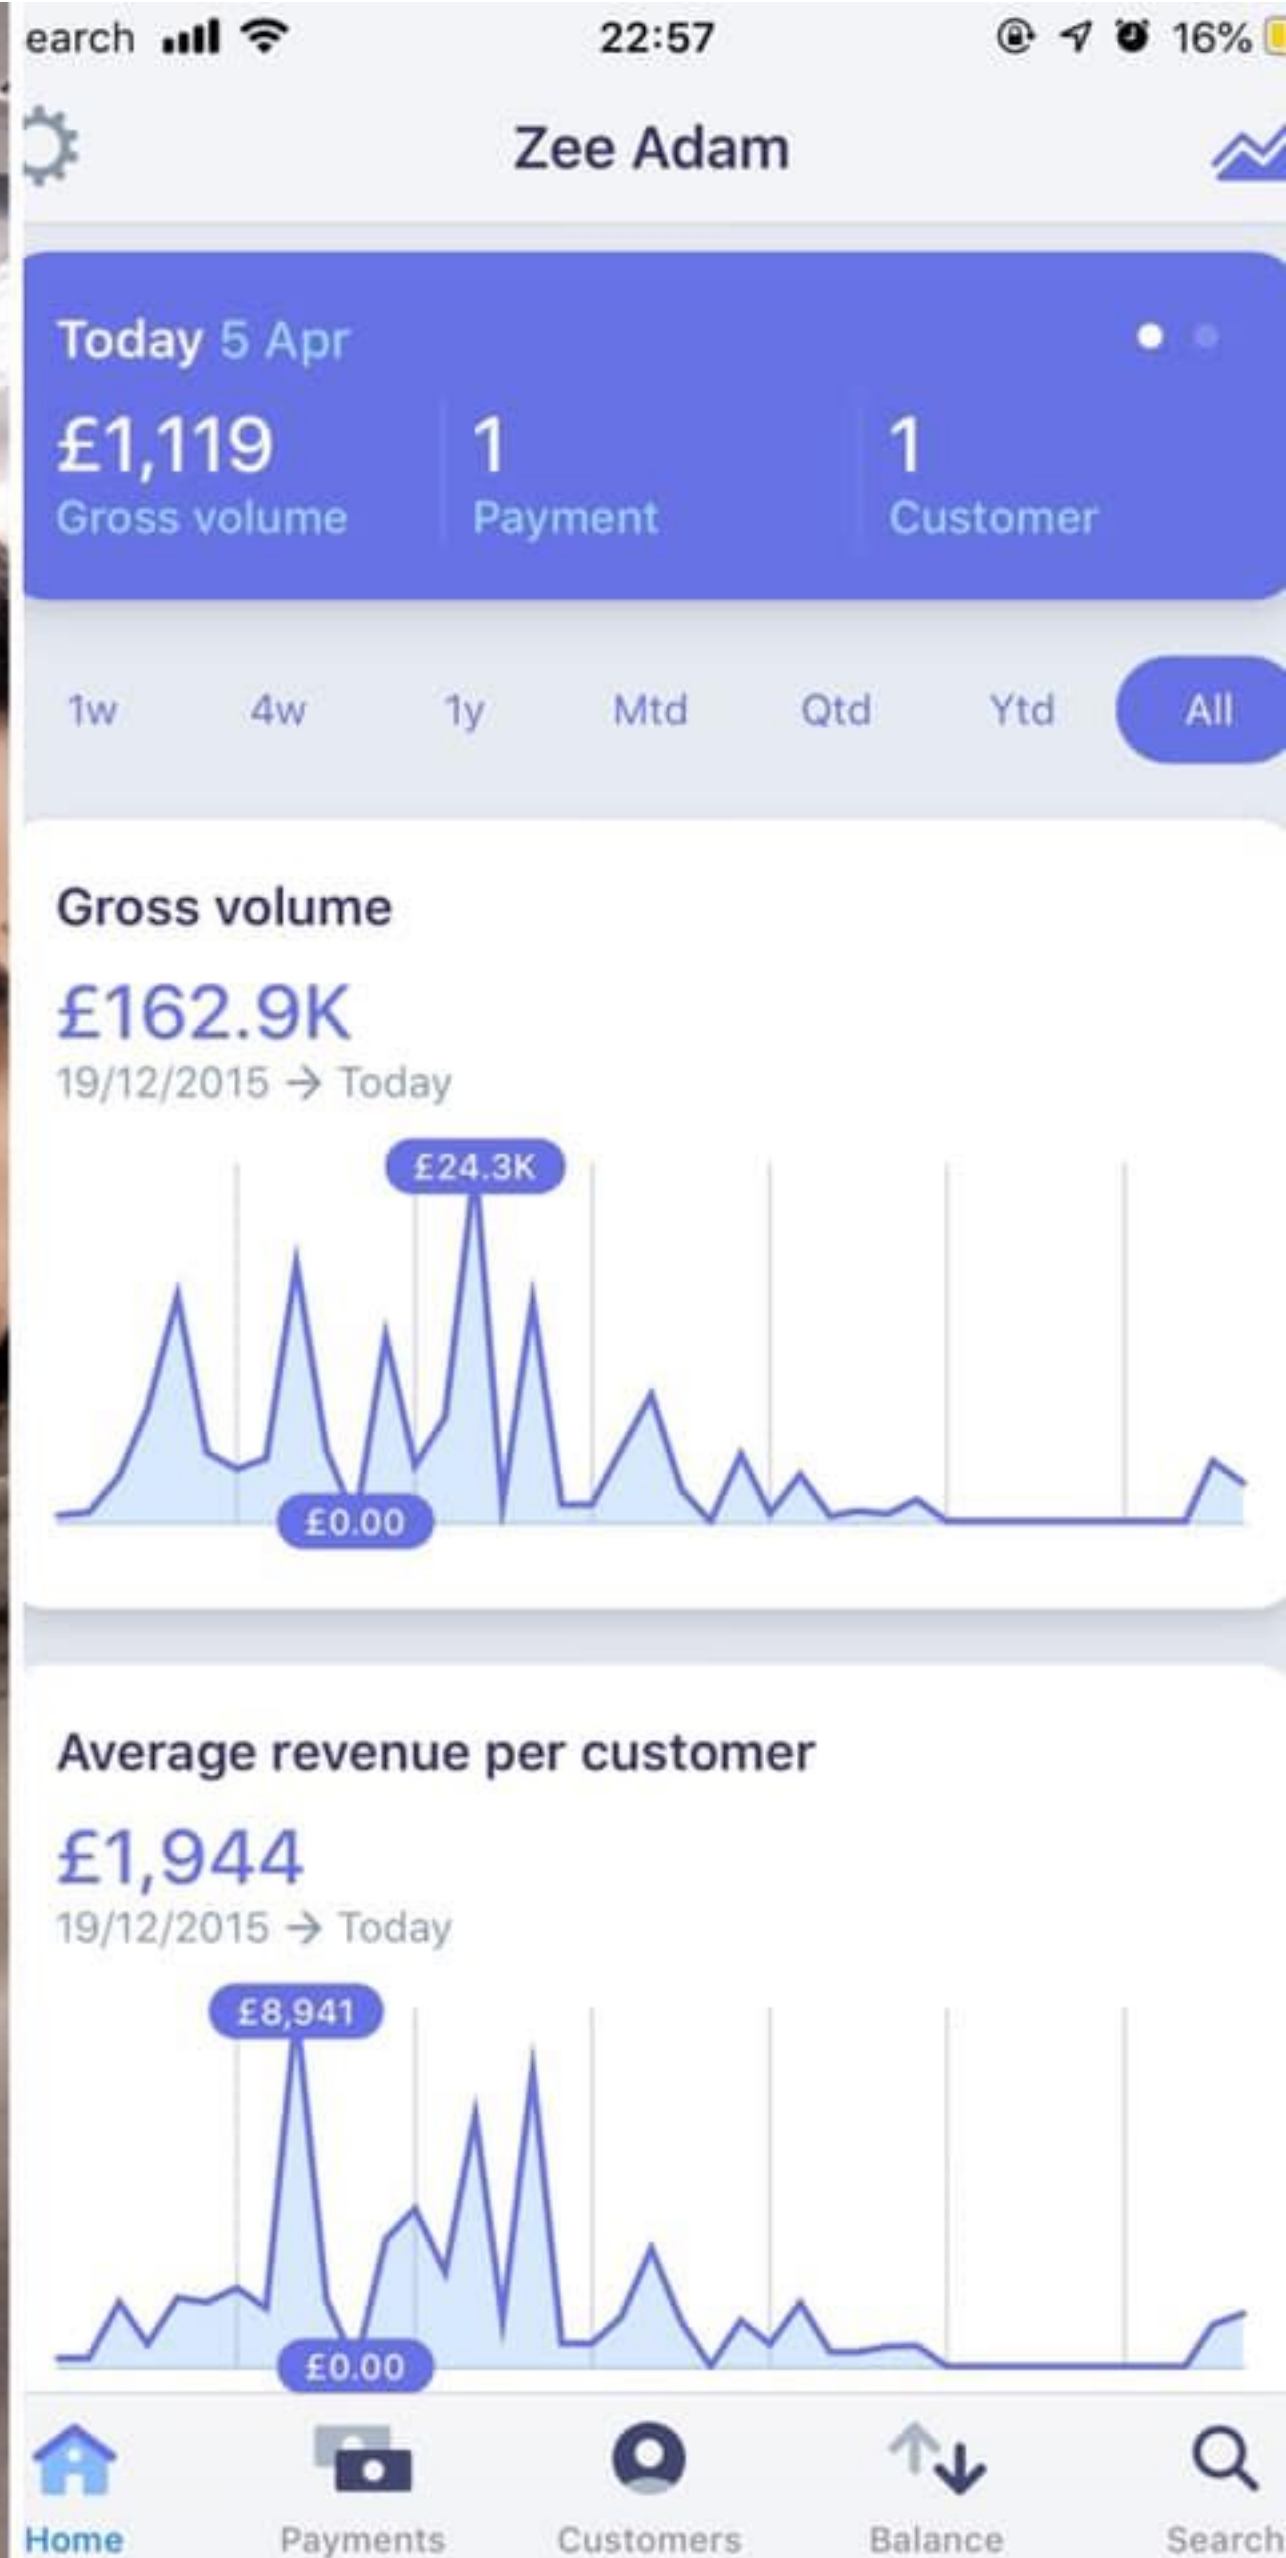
earch 22:57 16%

Zee Adam

Today 5 Apr

£1,119
Gross volume

1
Payment

1
Customer

1w 4w 1y Mtd Qtd Ytd All

Gross volume

£162.9K
19/12/2015 → Today

£24.3K

£0.00

Average revenue per customer

£1,944
19/12/2015 → Today

£8,941

£0.00

Home Payments Customers Balance Search